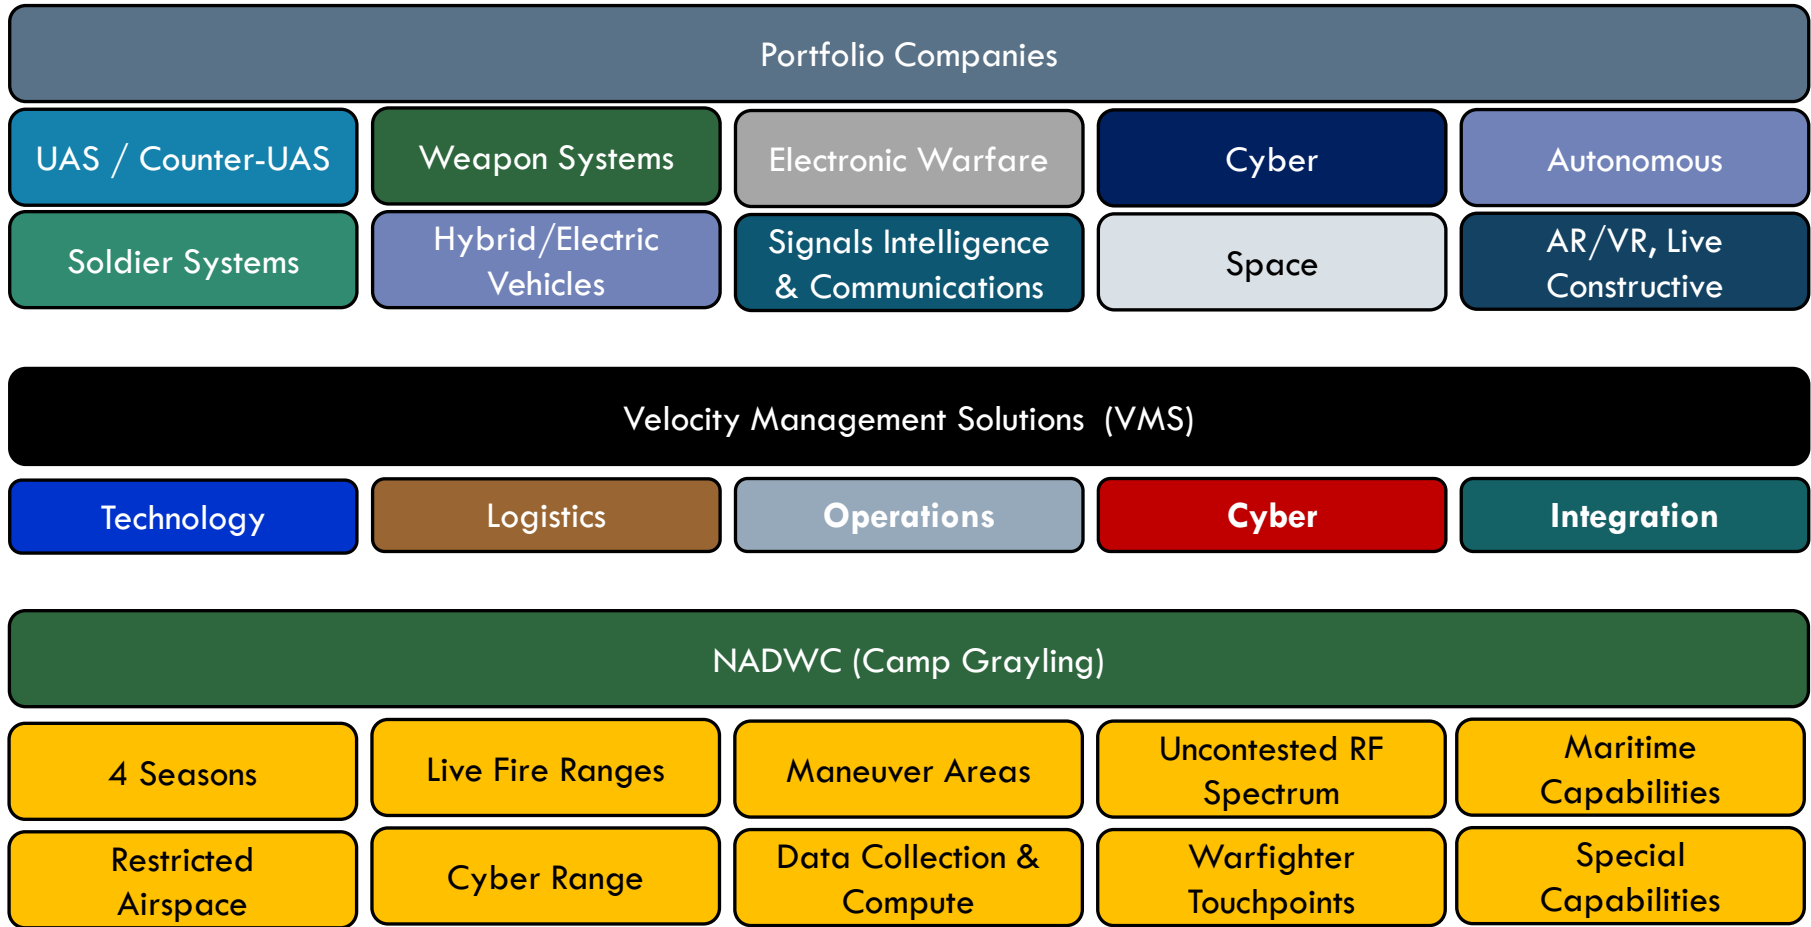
Portfolio Companies

UAS / Counter-UAS

Weapon Systems

Electronic Warfare

Cyber

Autonomous

Soldier Systems

Hybrid/Electric Vehicles

Signals Intelligence & Communications

Space

AR/VR, Live Constructive

Velocity Management Solutions (VMS)

Technology

Logistics

Operations

Cyber

Integration

NADWC (Camp Grayling)

4 Seasons

Live Fire Ranges

Maneuver Areas

Uncontested RF Spectrum

Maritime Capabilities

Restricted Airspace

Cyber Range

Data Collection & Compute

Warfighter Touchpoints

Special Capabilities